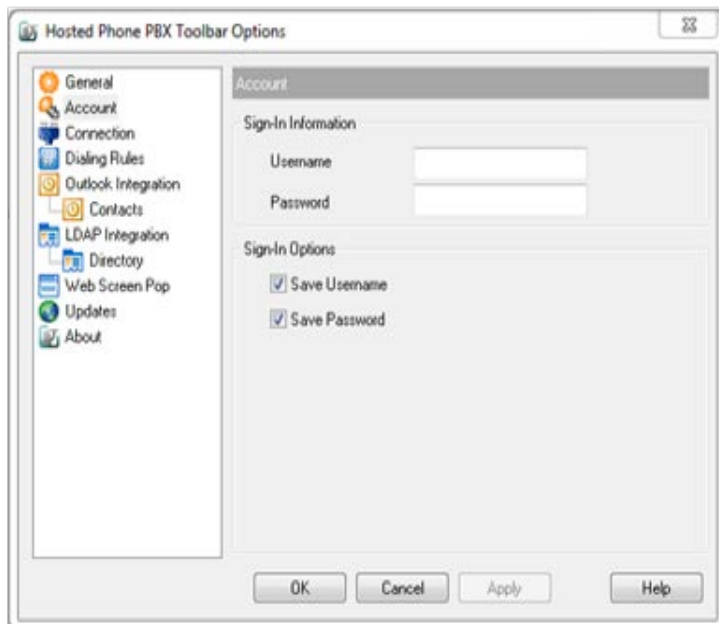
Hosted Phone PBX Toolbar Options

General
Account
Connection
Dialing Rules
Outlook Integration
Contacts
LDAP Integration
Directory
Web Screen Pop
Updates
About

Account

Sign-In Information
Username
Password

Sign-In Options
Save Username
Save Password

OK
Cancel
Apply
Help